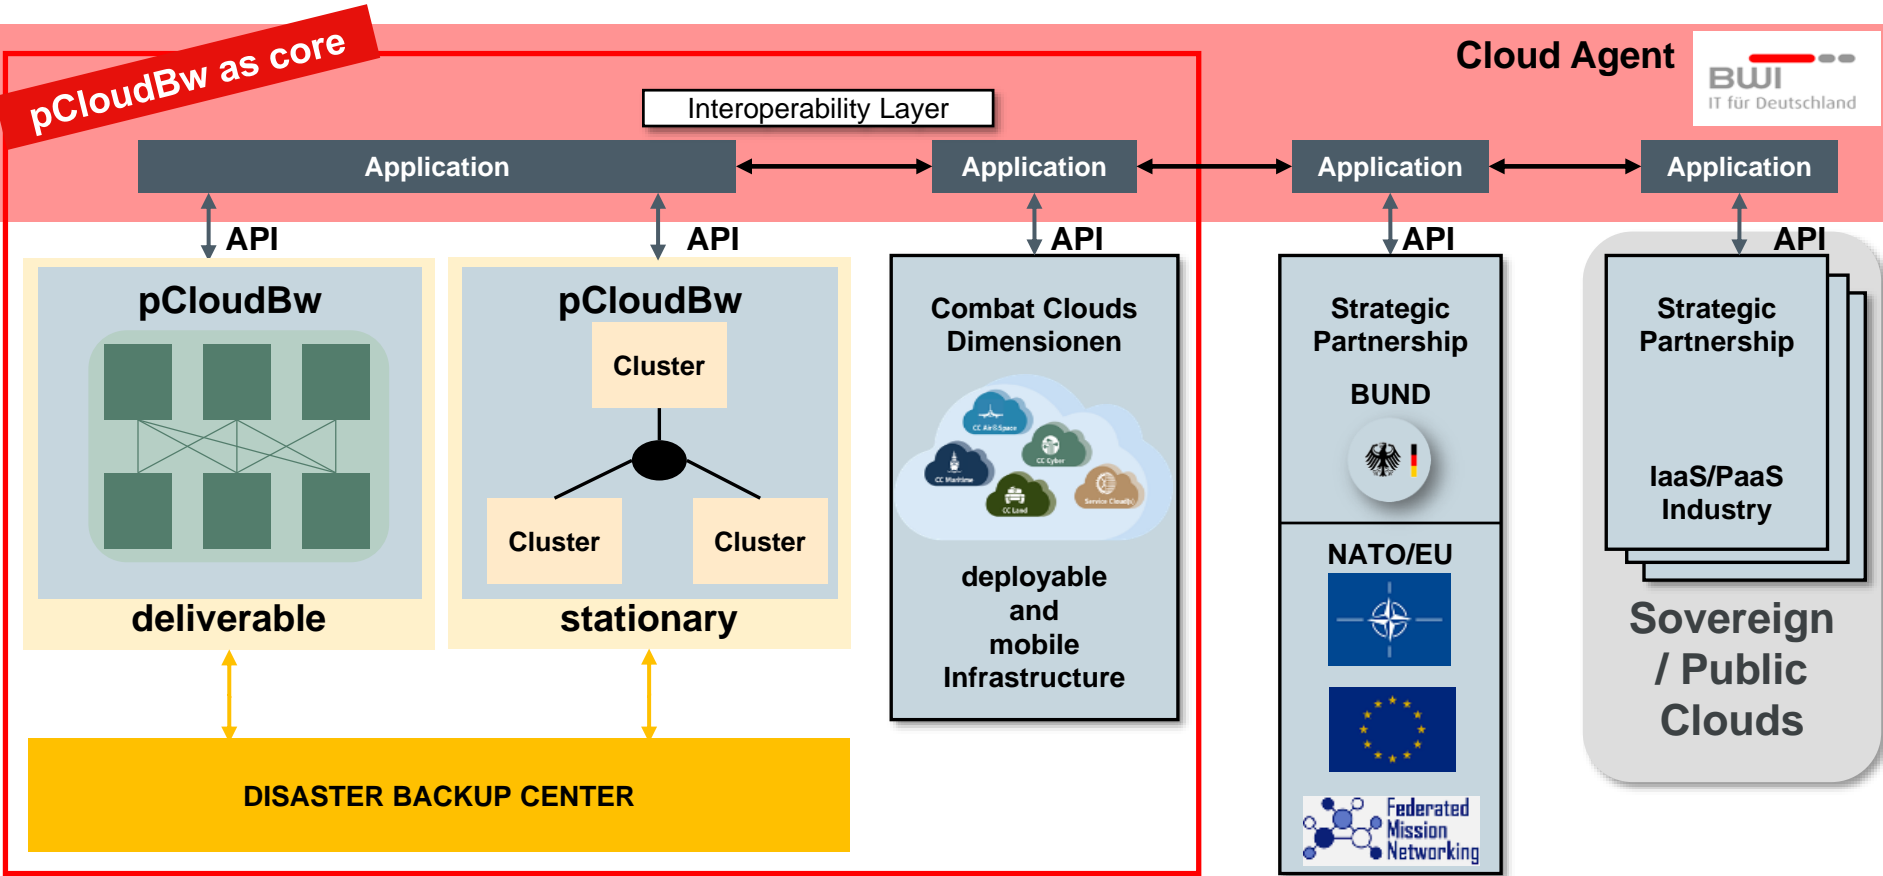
pCloudBw as core

Cloud Agent

BWI
IT für Deutschland

Interoperability Layer

Application

Application

Application

Application

API

API

API

API

API

pCloudBw

deliverable

pCloudBw

Cluster

Cluster

Cluster

stationary

Combat Clouds Dimensionen

CC Air&Space

CC Cyber

CC Maritime

CC Land

Service Cloud(s)

deployable and mobile Infrastructure

Strategic Partnership

BUND

NATO/EU

Federated Mission Networking

Strategic Partnership

IaaS/PaaS Industry

Sovereign / Public Clouds

DISASTER BACKUP CENTER